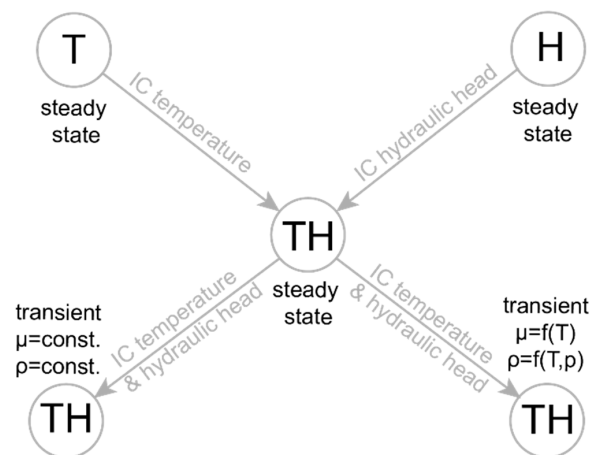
T
steady state

H
steady state

IC temperature

IC hydraulic head

TH
steady state

transient
μ=const.
ρ=const.

IC temperature & hydraulic head

IC temperature & hydraulic head

transient
μ=f(T)
ρ=f(T,p)

TH

TH